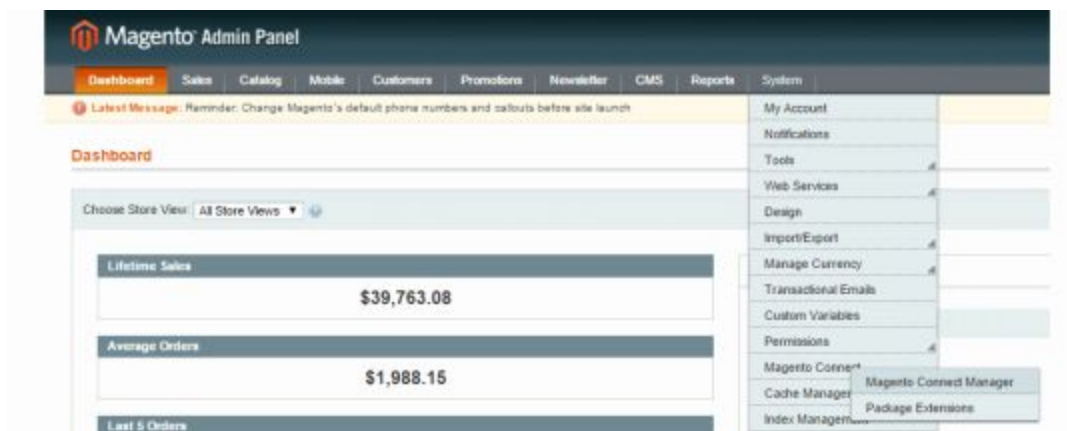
Magento Admin Panel

Dashboard Sales Catalog Mobile Customers Promotions Newsletter CMS Reports System

Latest Message: Reminder: Change Magento's default phone numbers and callouts before site launch

Dashboard

Choose Store View: All Store Views

Lifetime Sales
$39,763.08

Average Orders
$1,988.15

Last 5 Orders

My Account
Notifications
Tools
Web Services
Design
Import/Export
Manage Currency
Transactional Emails
Custom Variables
Permissions
Magento Connect
Cache Management
Index Management

Magento Connect Manager
Package Extensions